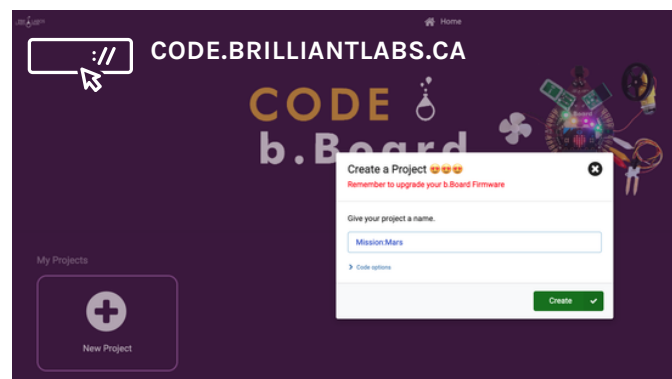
:// CODE.BRILLIANTLABS.CA

Home

CODE

b.Board

Create a Project 😍😍😍

Remember to upgrade your b.Board Firmware

Give your project a name.

Mission:Mars

Code options

Create

My Projects

New Project